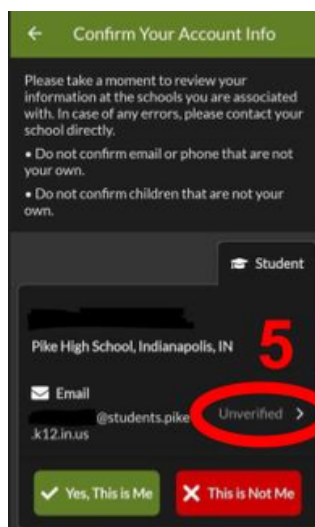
← Confirm Your Account Info

Please take a moment to review your information at the schools you are associated with. In case of any errors, please contact your school directly.

• Do not confirm email or phone that are not your own.

• Do not confirm children that are not your own.

Student

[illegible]

Pike High School, Indianapolis, IN

5

Email

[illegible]@students.pike.k12.in.us

Unverified >

Yes, This is Me

This is Not Me